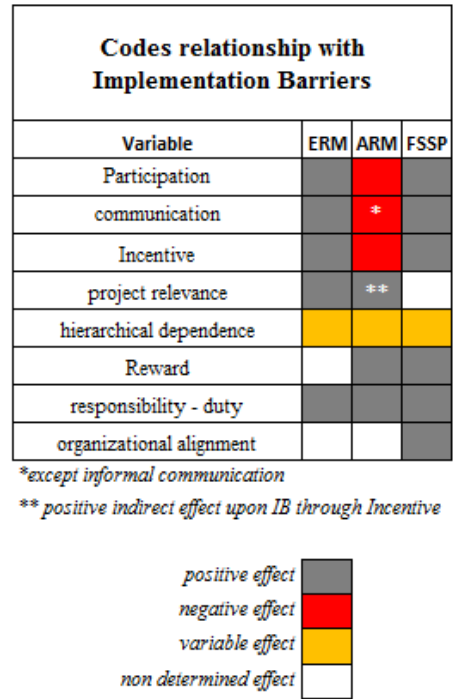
**Codes relationship with Implementation Barriers**

| Variable | ERM | ARM | FSSP |
|---|---|---|---|
| Participation | | | |
| communication | | * | |
| Incentive | | | |
| project relevance | | ** | |
| hierarchical dependence | | | |
| Reward | | | |
| responsibility - duty | | | |
| organizational alignment | | | |

*except informal communication

** positive indirect effect upon IB through Incentive

positive effect

negative effect

variable effect

non determined effect